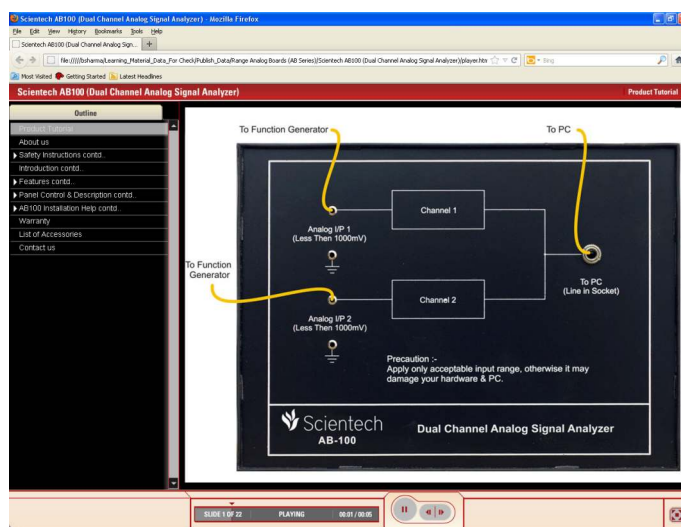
Scientech AB100 (Dual Channel Analog Signal Analyzer) - Mozilla Firefox

File Edit View History Bookmarks Tools Help

Scientech AB100 (Dual Channel Analog Sign... +

file://///bsharma/Learning_Material_Data_For Check/Publish_Data/Range Analog Boards (AB Series)/Scientech AB100 (Dual Channel Analog Signal Analyzer)/player.htm

Bing

Most Visited Getting Started Latest Headlines

Scientech AB100 (Dual Channel Analog Signal Analyzer)

Product Tutorial

Outline

Product Tutorial
About us
Safety Instructions contd..
Introduction contd..
Features contd..
Panel Control & Description contd..
AB100 Installation Help contd..
Warranty
List of Accessories
Contact us

To Function Generator

To PC

Channel 1

Analog I/P 1
(Less Then 1000mV)

To Function Generator

To PC
(Line in Socket)

Channel 2

Analog I/P 2
(Less Then 1000mV)

Precaution :-
Apply only acceptable input range, otherwise it may damage your hardware & PC.

Scientech
AB-100

Dual Channel Analog Signal Analyzer

SLIDE 1 OF 22

PLAYING

00:01 / 00:05